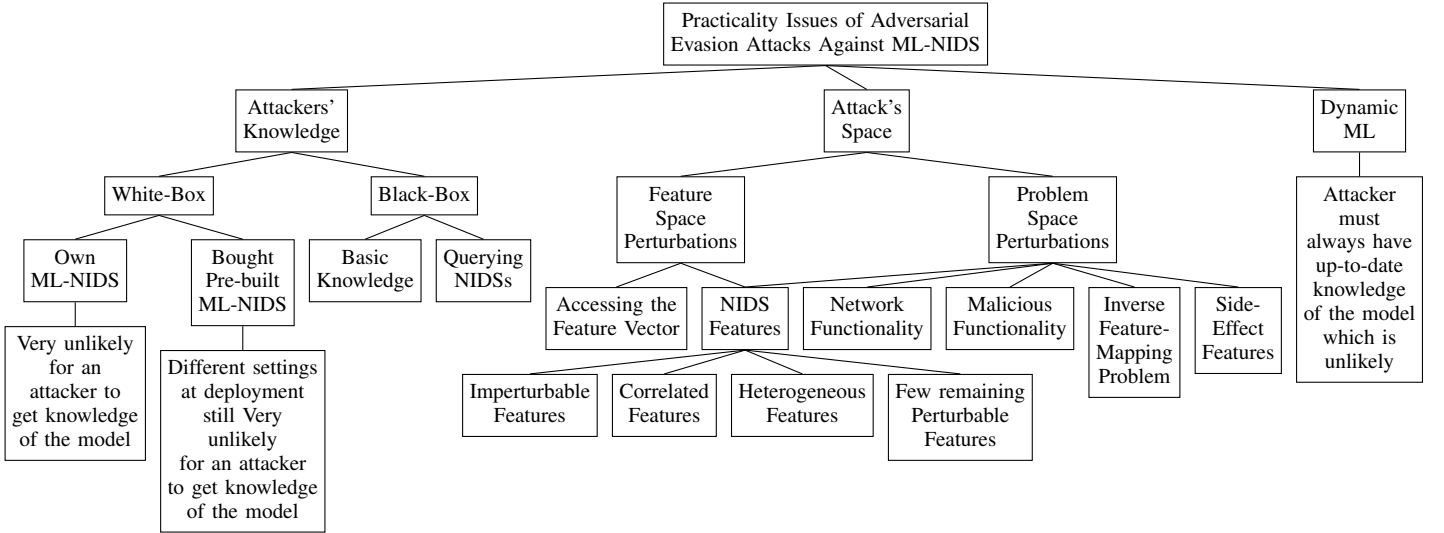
Practicality Issues of Adversarial Evasion Attacks Against ML-NIDS

Attackers' Knowledge

White-Box

Own ML-NIDS

Very unlikely for an attacker to get knowledge of the model

Bought Pre-built ML-NIDS

Different settings at deployment still Very unlikely for an attacker to get knowledge of the model

Black-Box

Basic Knowledge

Querying NIDSs

Attack's Space

Feature Space Perturbations

Accessing the Feature Vector

NIDS Features

Imperturbable Features

Correlated Features

Heterogeneous Features

Few remaining Perturbable Features

Problem Space Perturbations

Network Functionality

Malicious Functionality

Inverse Feature-Mapping Problem

Side-Effect Features

Dynamic ML

Attacker must always have up-to-date knowledge of the model which is unlikely